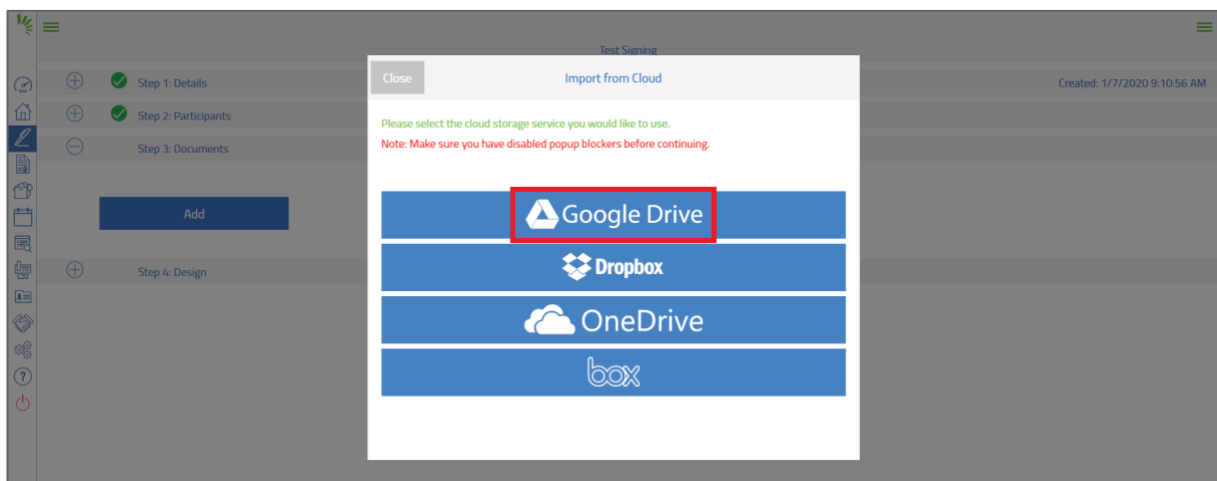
Test Signing

Step 1: Details

Step 2: Participants

Step 3: Documents

Add

Step 4: Design

Created: 1/7/2020 9:10:56 AM

Close

Import from Cloud

Please select the cloud storage service you would like to use.

Note: Make sure you have disabled popup blockers before continuing.

Google Drive

Dropbox

OneDrive

box